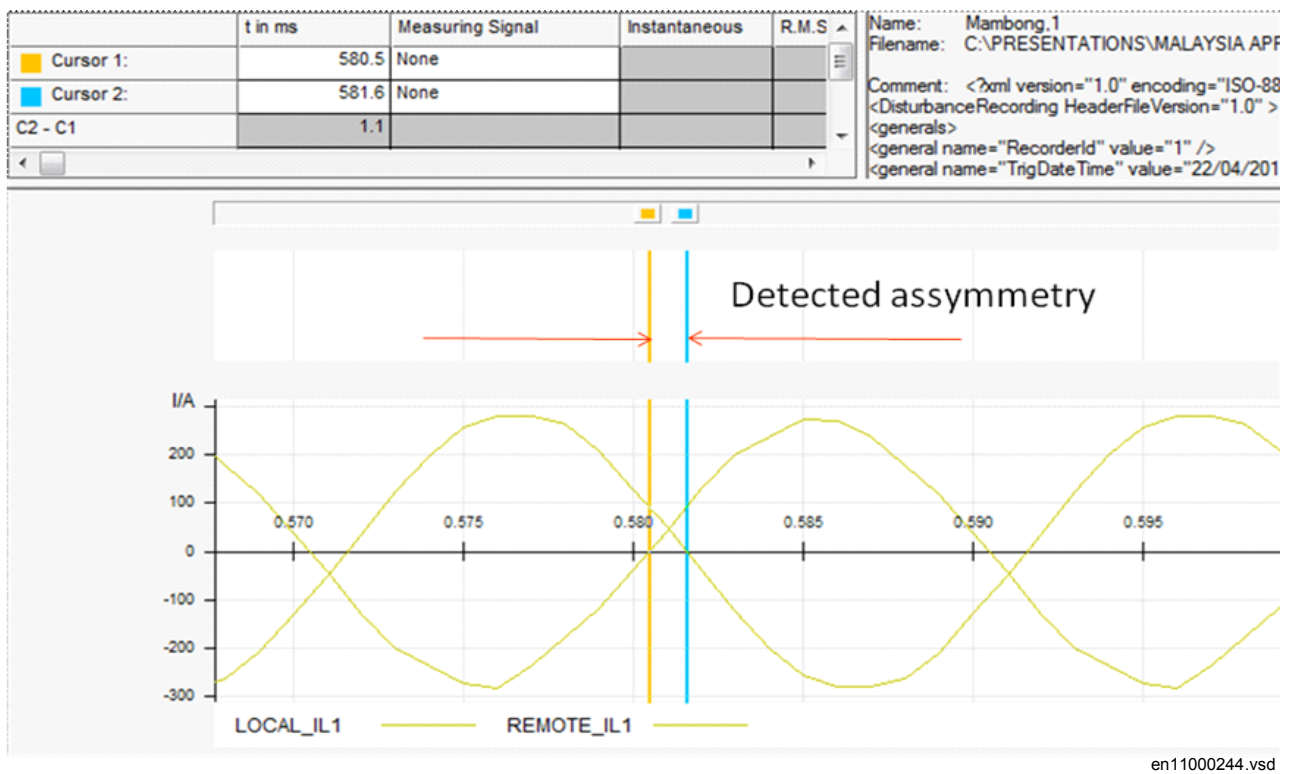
| | t in ms | Measuring Signal | Instantaneous | R.M.S |
|---|---|---|---|---|
| Cursor 1: | 580.5 | None | | |
| Cursor 2: | 581.6 | None | | |
| C2 - C1 | 1.1 | | | |

Name: Mambong,1
Filename: C:\PRESENTATIONS\MALAYSIA APF

Comment: <?xml version="1.0" encoding="ISO-88
<DisturbanceRecording HeaderFileVersion="1.0" >
<generals>
<general name="RecorderId" value="1" />
<general name="TrigDateTime" value="22/04/201

Detected assymmetry

I/A
200
100
0
-100
-200
-300
0.570
0.575
0.580
0.585
0.590
0.595

LOCAL_IL1
REMOTE_IL1

en11000244.vsd